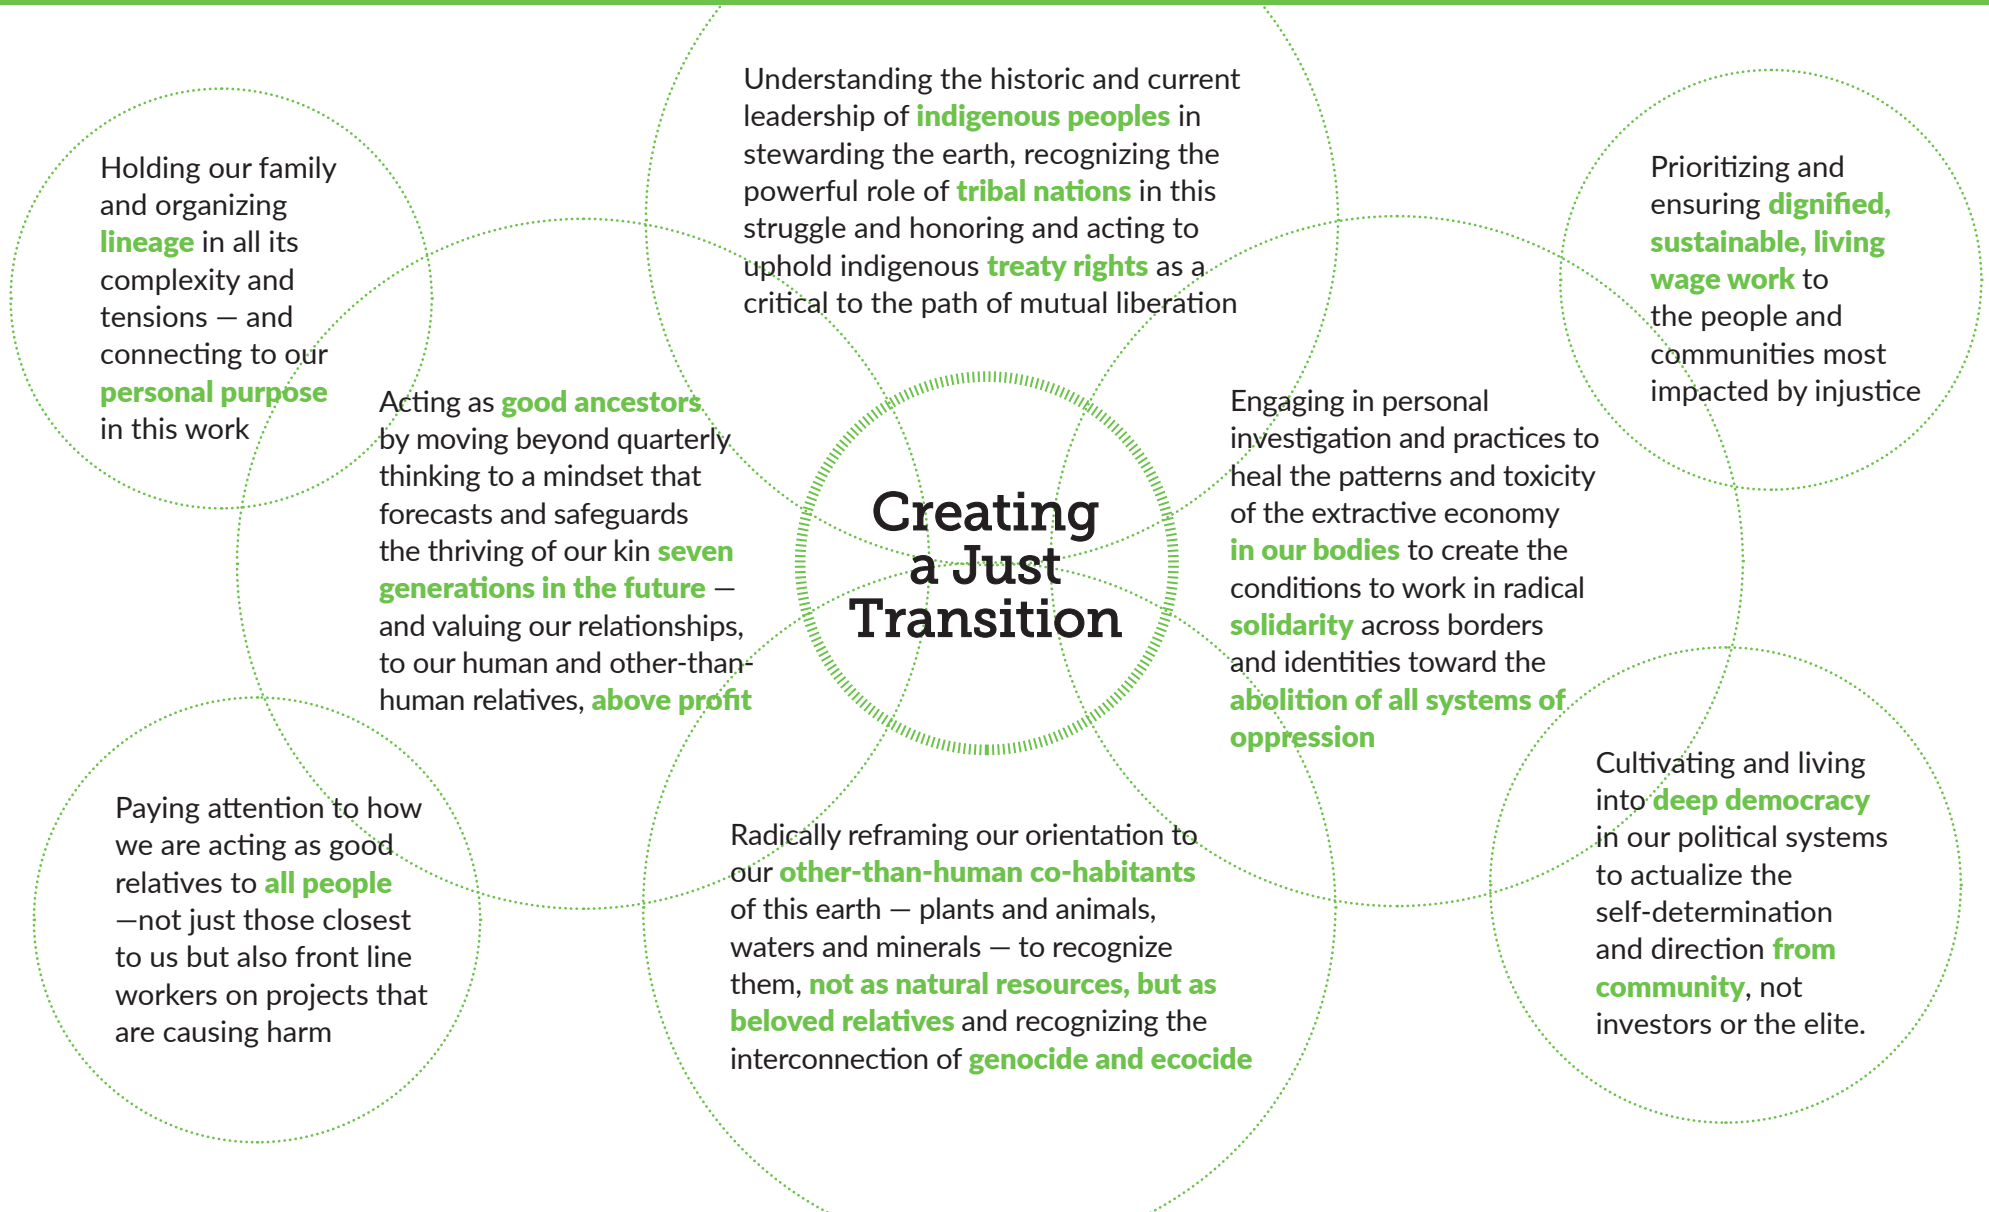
Holding our family and organizing lineage in all its complexity and tensions — and connecting to our personal purpose in this work

Understanding the historic and current leadership of indigenous peoples in stewarding the earth, recognizing the powerful role of tribal nations in this struggle and honoring and acting to uphold indigenous treaty rights as a critical to the path of mutual liberation

Prioritizing and ensuring dignified, sustainable, living wage work to the people and communities most impacted by injustice

Acting as good ancestors by moving beyond quarterly thinking to a mindset that forecasts and safeguards the thriving of our kin seven generations in the future — and valuing our relationships, to our human and other-than-human relatives, above profit

Creating a Just Transition

Engaging in personal investigation and practices to heal the patterns and toxicity of the extractive economy in our bodies to create the conditions to work in radical solidarity across borders and identities toward the abolition of all systems of oppression

Paying attention to how we are acting as good relatives to all people —not just those closest to us but also front line workers on projects that are causing harm

Radically reframing our orientation to our other-than-human co-habitants of this earth — plants and animals, waters and minerals — to recognize them, not as natural resources, but as beloved relatives and recognizing the interconnection of genocide and ecocide

Cultivating and living into deep democracy in our political systems to actualize the self-determination and direction from community, not investors or the elite.